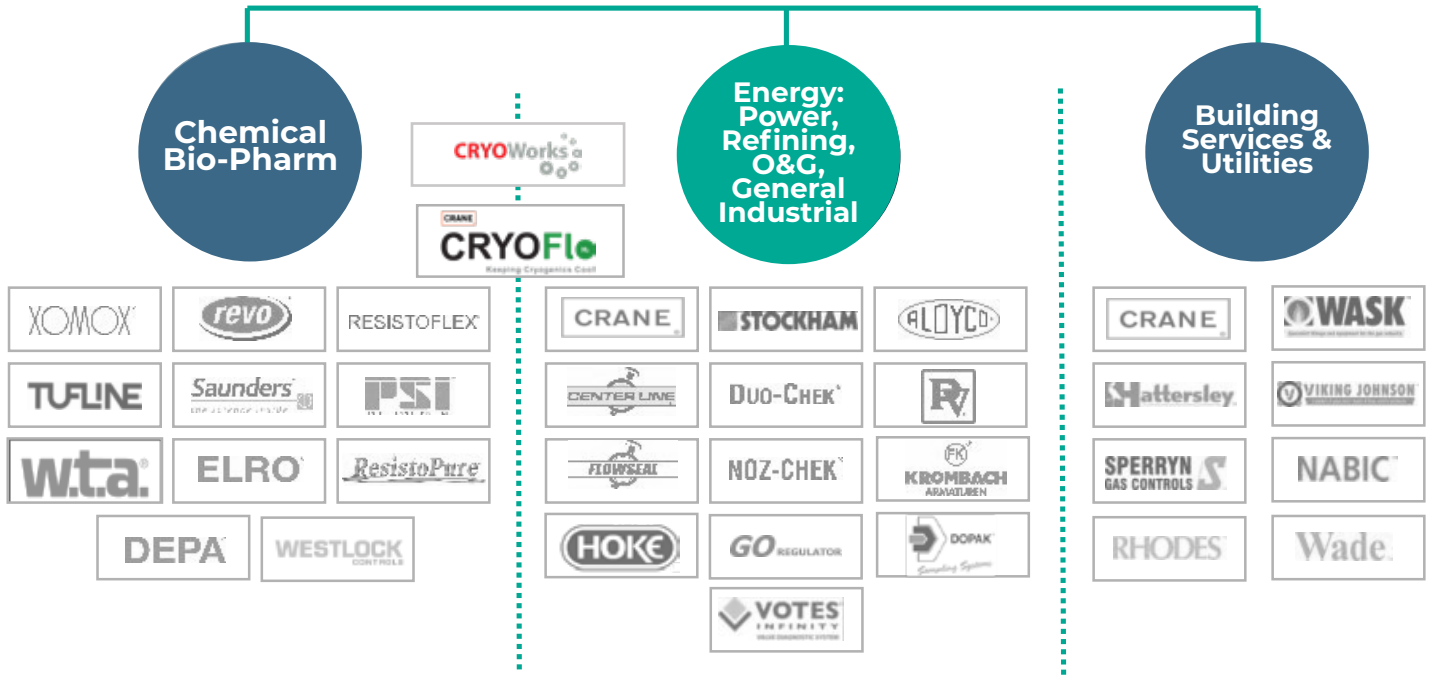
Chemical Bio-Pharm

CRYOWorks

CRANE CRYOFlo Keeping Cryogenics Cool

Energy: Power, Refining, O&G, General Industrial

Building Services & Utilities

XOMOX
revo
RESISTOFLEX
TUFLINE
Saunders
PSI
w.t.a.
ELRO
ResistoPure
DEPA
WESTLOCK CONTROLS

CRANE
STOCKHAM
ALOYCO
CENTER LINE
DUO-CHEK
RV
FLOWSEAL
NOZ-CHEK
FK KROMBACH ARMATUREN
HOKE
GO REGULATOR
DOPAK Sampling Systems
VOTES INFINITY

CRANE
WASK
Hattersley
VIKING JOHNSON
SPERRYN GAS CONTROLS
NABIC
RHODES
Wade